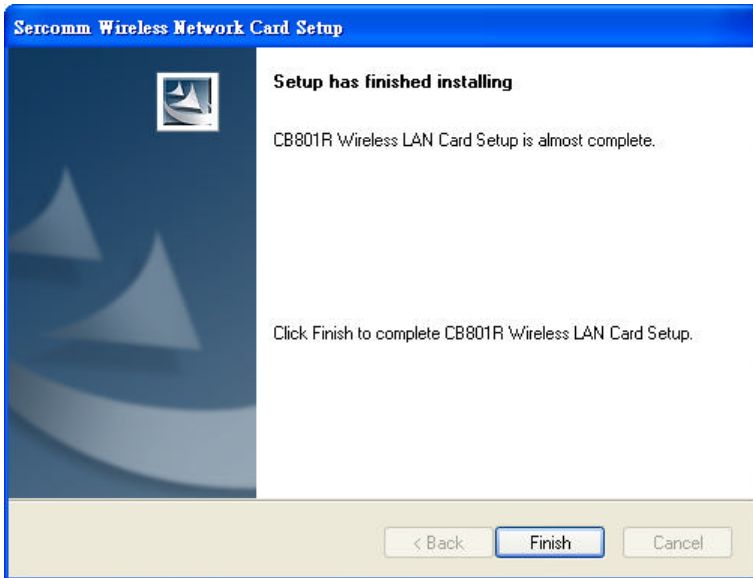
Sercomm Wireless Network Card Setup

Setup has finished installing

CB801R Wireless LAN Card Setup is almost complete.

Click Finish to complete CB801R Wireless LAN Card Setup.

< Back

Finish

Cancel